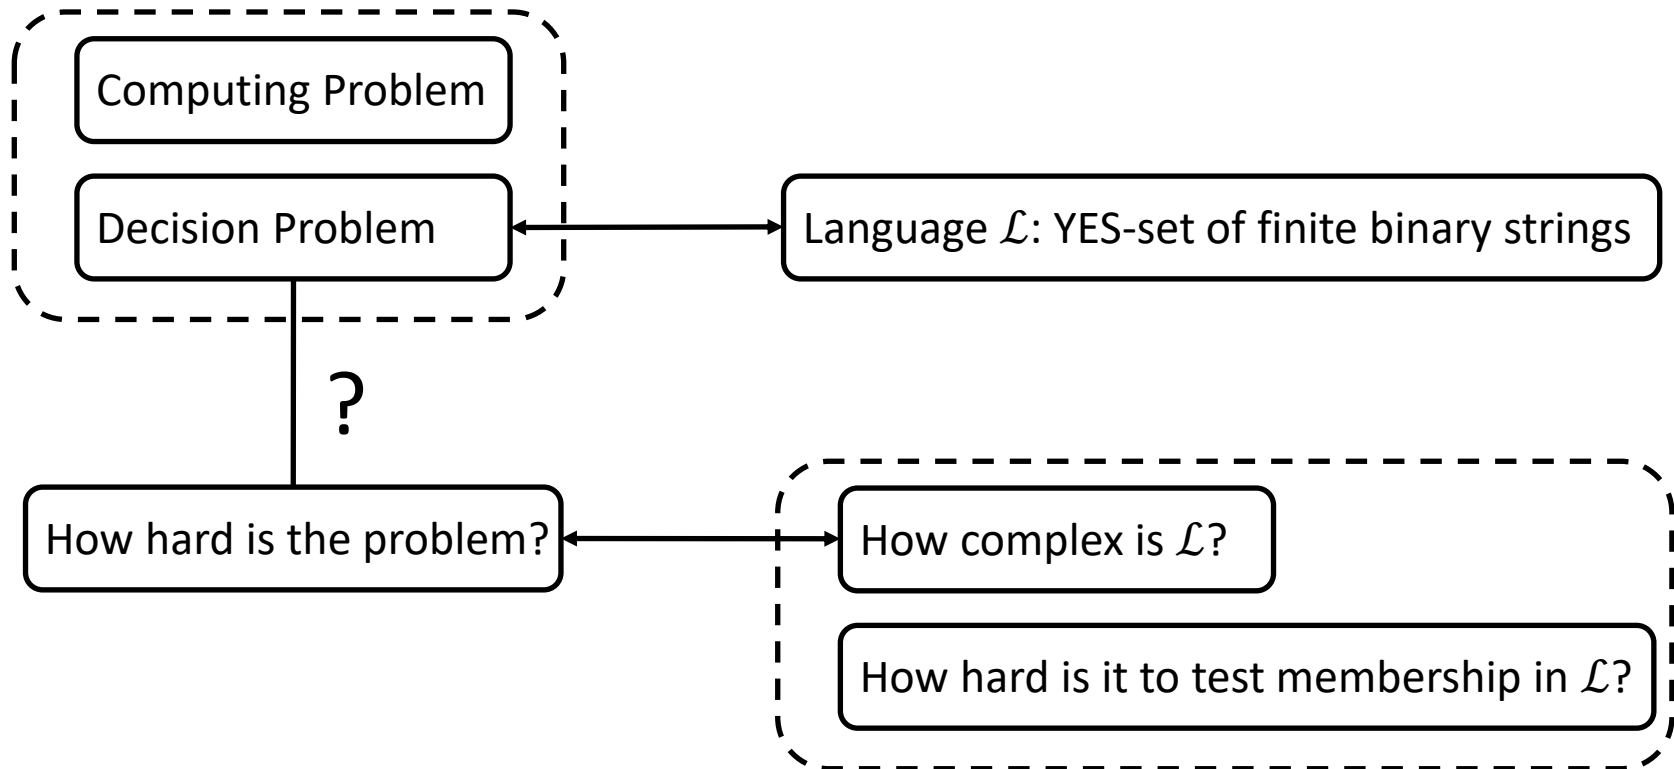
Computing Problem

Decision Problem

Language $\mathcal{L}$: YES-set of finite binary strings

?

How hard is the problem?

How complex is $\mathcal{L}$?

How hard is it to test membership in $\mathcal{L}$?